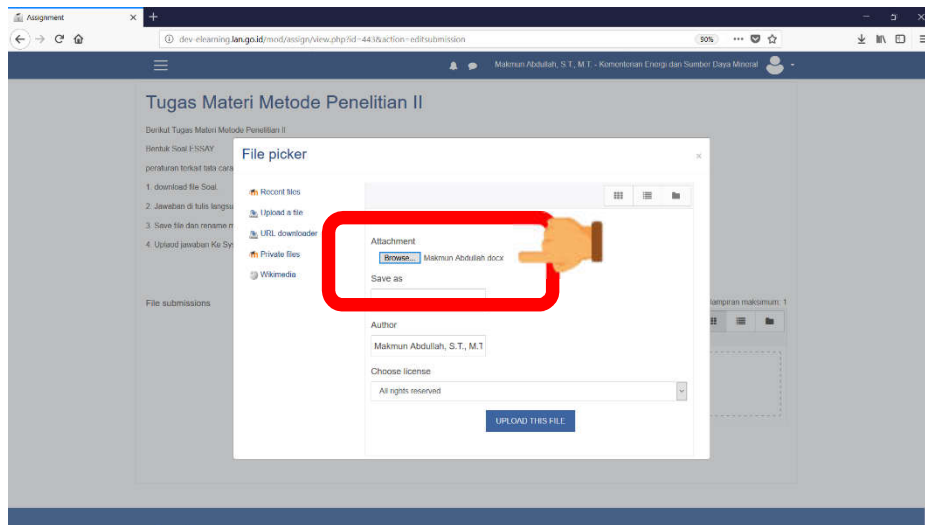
Assignment

dev-elearning.lan.go.id/mod/assign/view.php?id=443&action=editsubmission

90%

Makmun Abdullah, S.T., M.T. - Kementerian Energi dan Sumber Daya Mineral

Tugas Materi Metode Penelitian II

Berikut Tugas Materi Metode Penelitian II

Bentuk Soal ESSAY

peraturan terkait tata cara

1. download file Soal.

2. Jawaban di tulis langsu

3. Save file dan rename n

4. Upload jawaban Ke Sys

File submissions

lampiran maksimum: 1

File picker

Recent files

Upload a file

URL downloader

Private files

Wikimedia

Attachment

Browse... Makmun Abdullah.docx

Save as

Author

Makmun Abdullah, S.T., M.T

Choose license

All rights reserved

UPLOAD THIS FILE